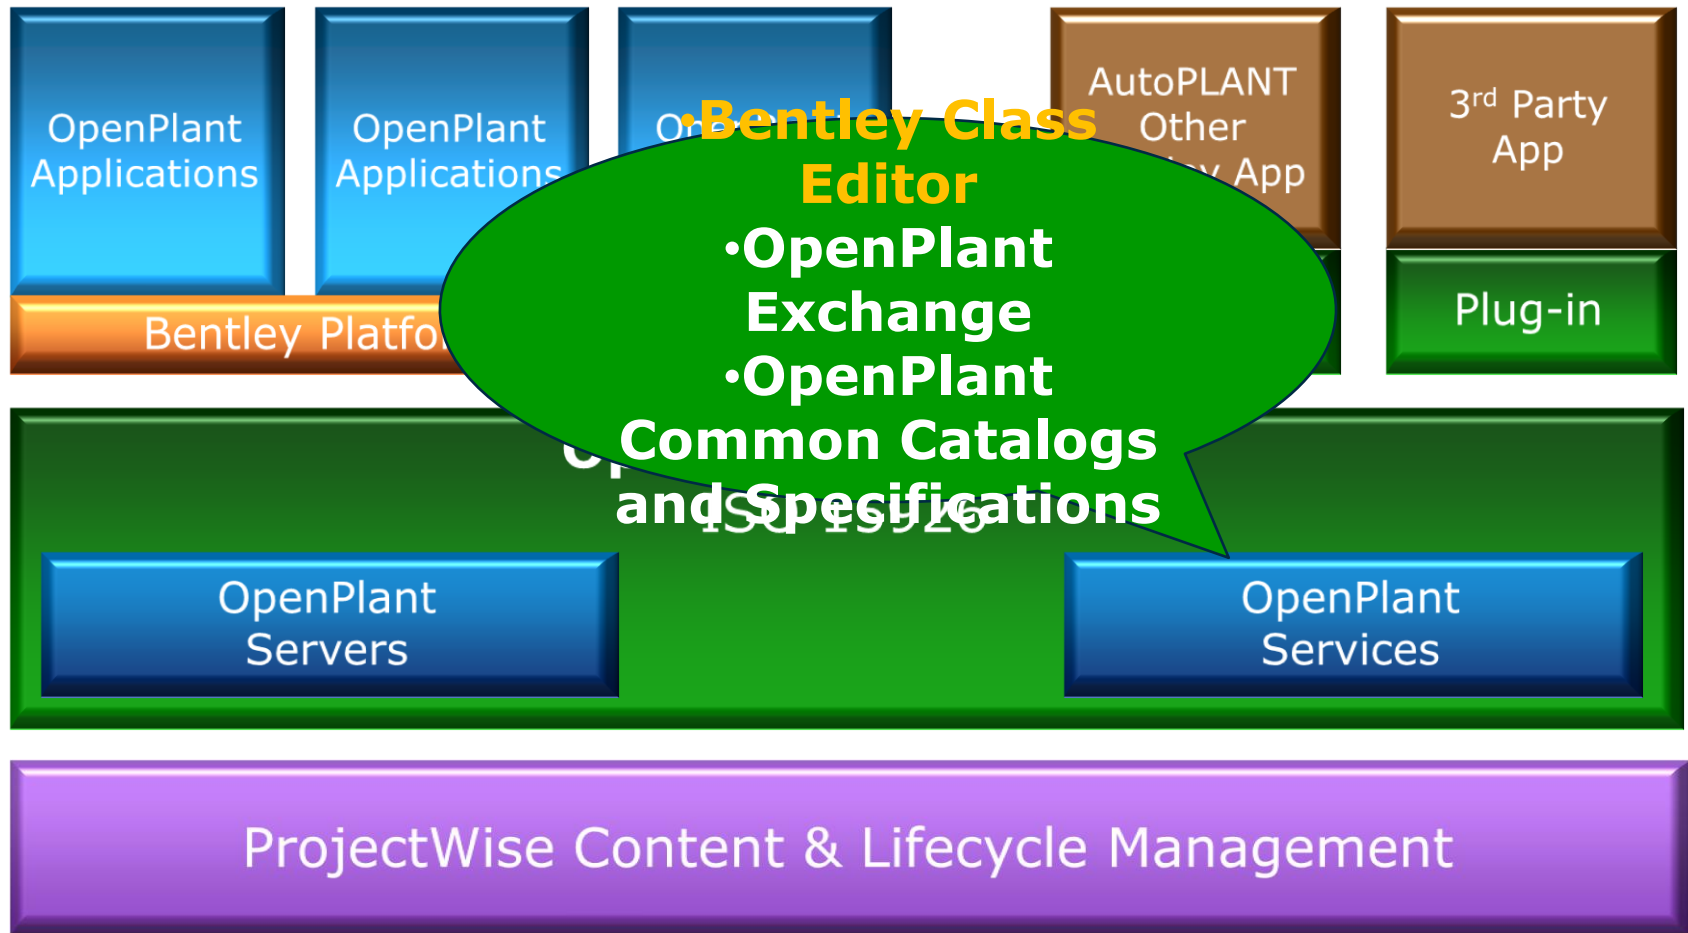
OpenPlant Applications

OpenPlant Applications

Op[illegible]

AutoPLANT Other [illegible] App

3rd Party App

•Bentley Class Editor
•OpenPlant Exchange
•OpenPlant Common Catalogs and Specifications

Bentley Platfo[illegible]

Plug-in

Op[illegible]

ISO 15926

OpenPlant Servers

OpenPlant Services

ProjectWise Content & Lifecycle Management